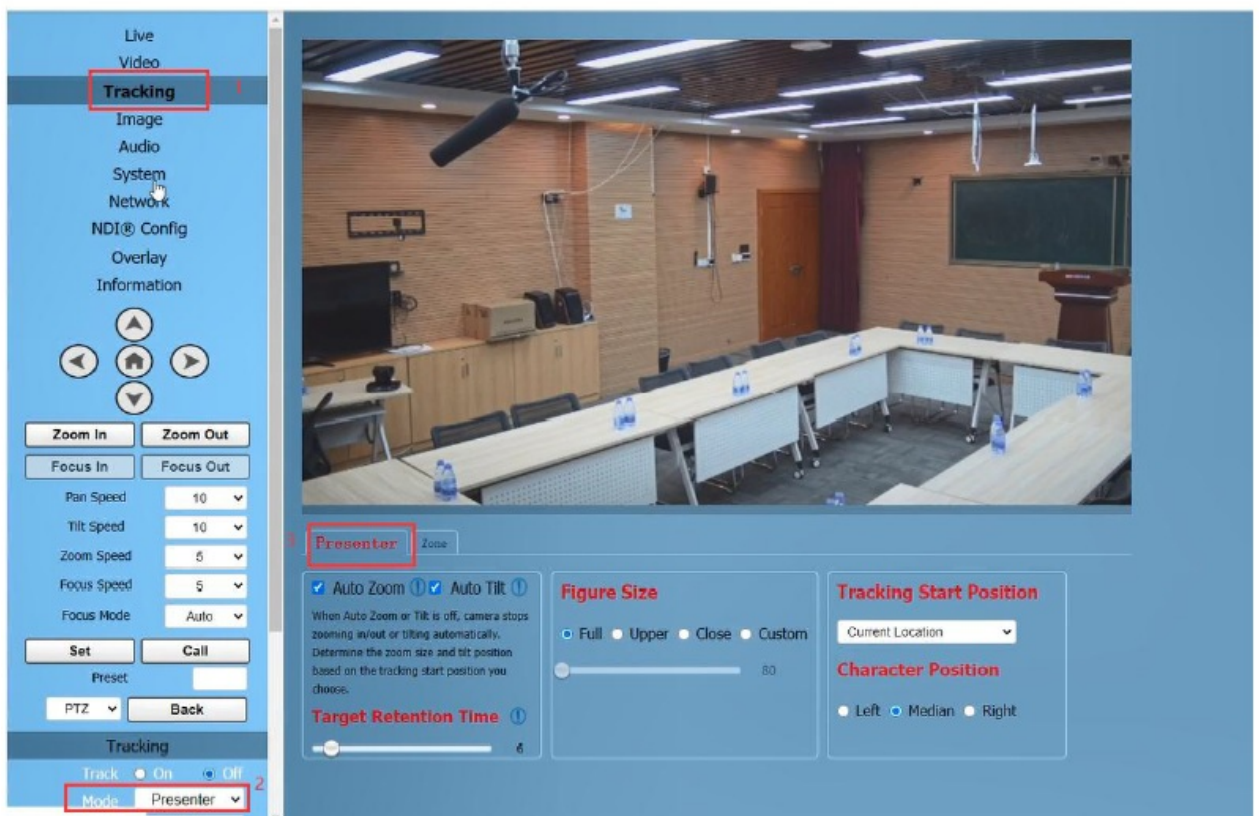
Live
Video
Tracking 1
Image
Audio
System
Network
NDI® Config
Overlay
Information

Zoom In
Zoom Out
Focus In
Focus Out

| Pan Speed | 10 |
|---|---|
| Tilt Speed | 10 |
| Zoom Speed | 5 |
| Focus Speed | 5 |
| Focus Mode | Auto |

Set
Call
Preset
PTZ
Back

Tracking
Track On Off
2
Mode Presenter

3 Presenter
Zone

Auto Zoom Auto Tilt
When Auto Zoom or Tilt is off, camera stops zooming in/out or tilting automatically. Determine the zoom size and tilt position based on the tracking start position you choose.
Target Retention Time
6

Figure Size
Full Upper Close Custom
80

Tracking Start Position
Current Location
Character Position
Left Median Right